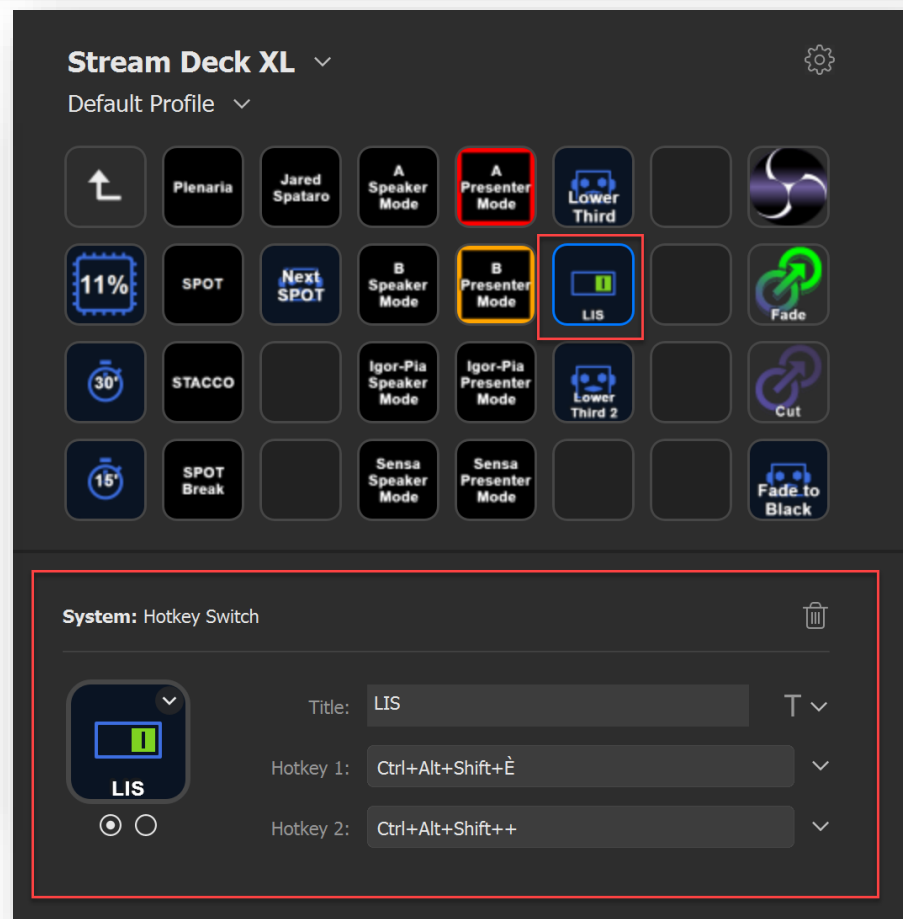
Stream Deck XL

Default Profile

Plenaria

Jared Spataro

A Speaker Mode

A Presenter Mode

Lower Third

11%

SPOT

Next SPOT

B Speaker Mode

B Presenter Mode

LIS

Fade

30"

STACCO

Igor-Pia Speaker Mode

Igor-Pia Presenter Mode

Lower Third 2

Cut

15"

SPOT Break

Sensa Speaker Mode

Sensa Presenter Mode

Fade to Black

System: Hotkey Switch

LIS

Title: LIS

Hotkey 1: Ctrl+Alt+Shift+È

Hotkey 2: Ctrl+Alt+Shift++